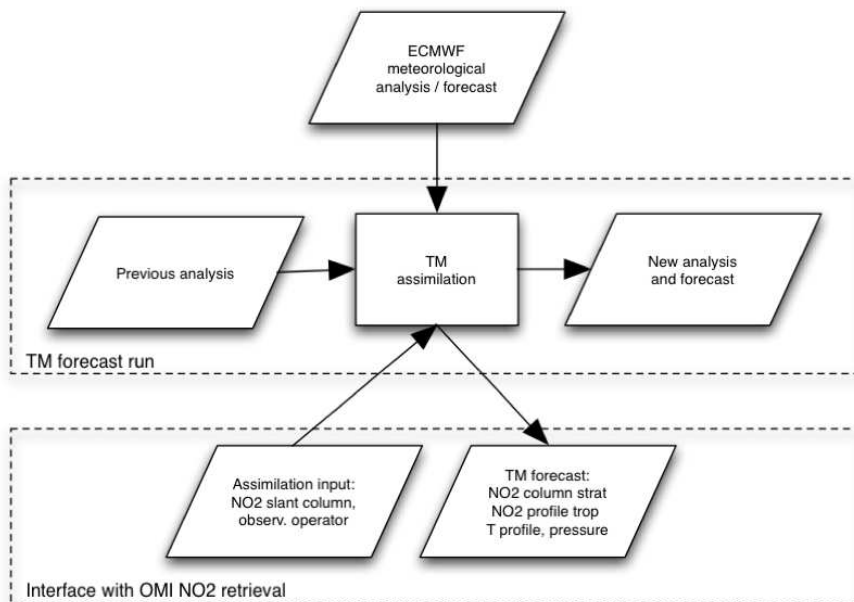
ECMWF
meteorological
analysis / forecast

Previous analysis

TM
assimilation

New analysis
and forecast

TM forecast run

Assimilation input:
NO2 slant column,
observ. operator

TM forecast:
NO2 column strat
NO2 profile trop
T profile, pressure

Interface with OMI NO2 retrieval